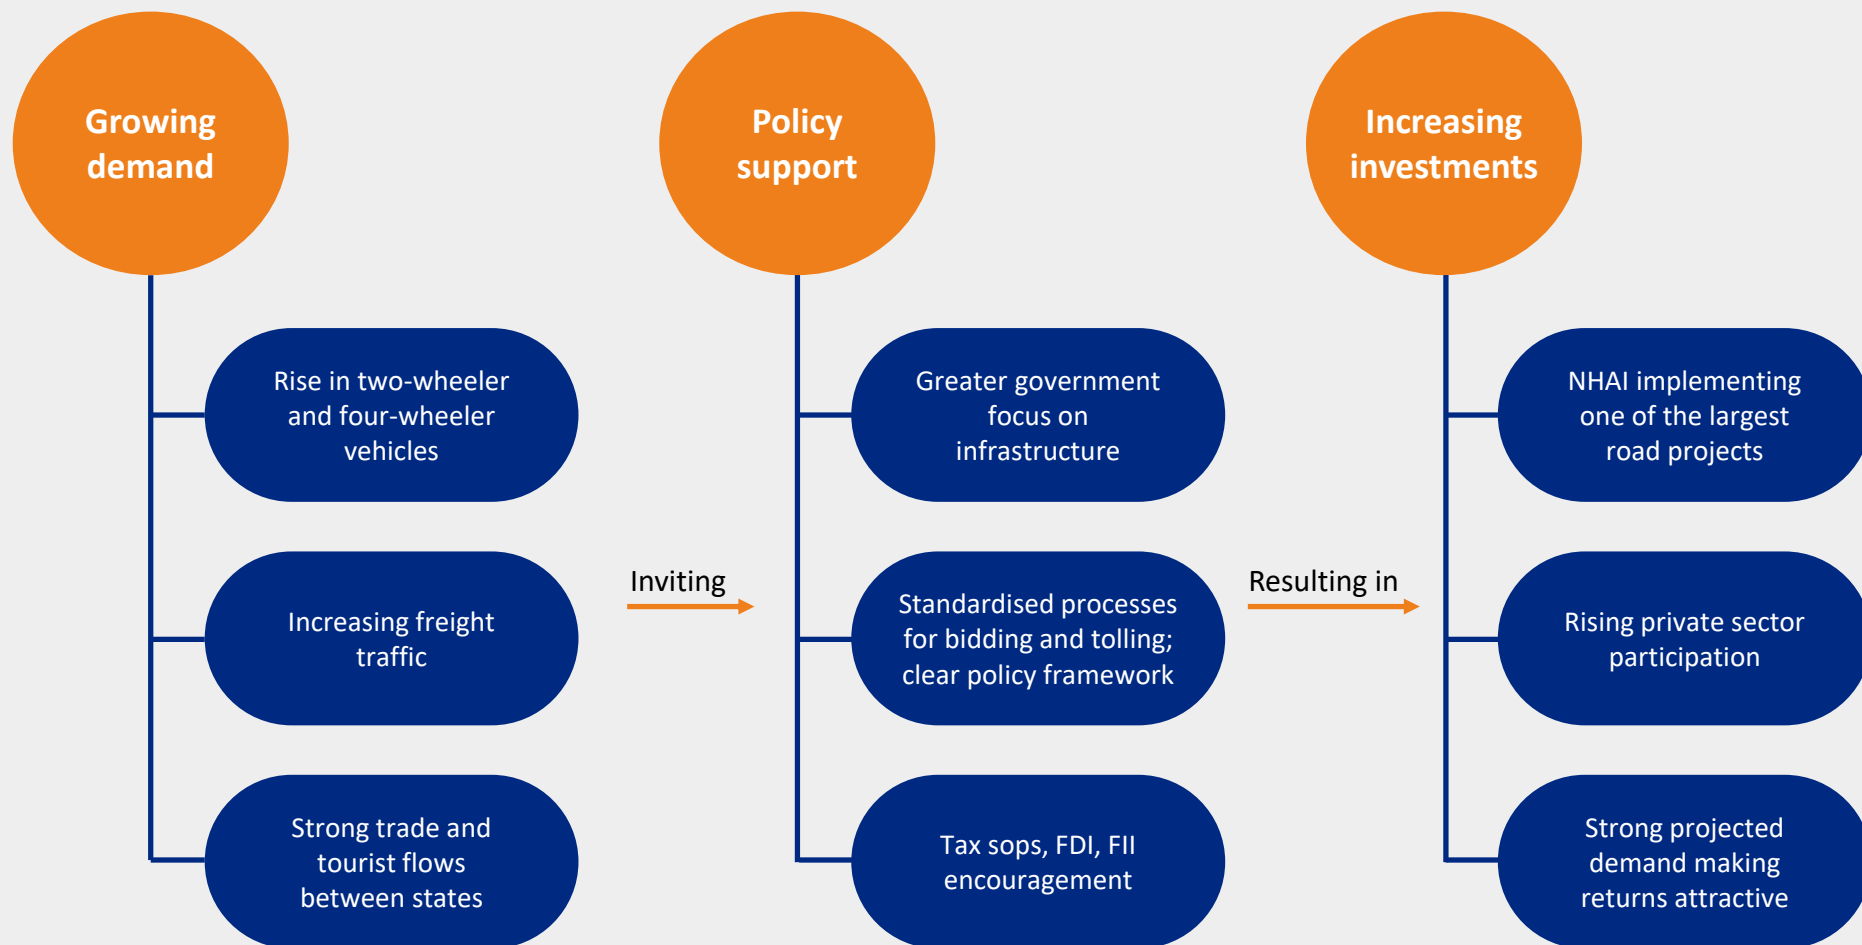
Growing demand

Rise in two-wheeler and four-wheeler vehicles

Increasing freight traffic

Strong trade and tourist flows between states

Inviting

Policy support

Greater government focus on infrastructure

Standardised processes for bidding and tolling; clear policy framework

Tax sops, FDI, FII encouragement

Resulting in

Increasing investments

NHAI implementing one of the largest road projects

Rising private sector participation

Strong projected demand making returns attractive